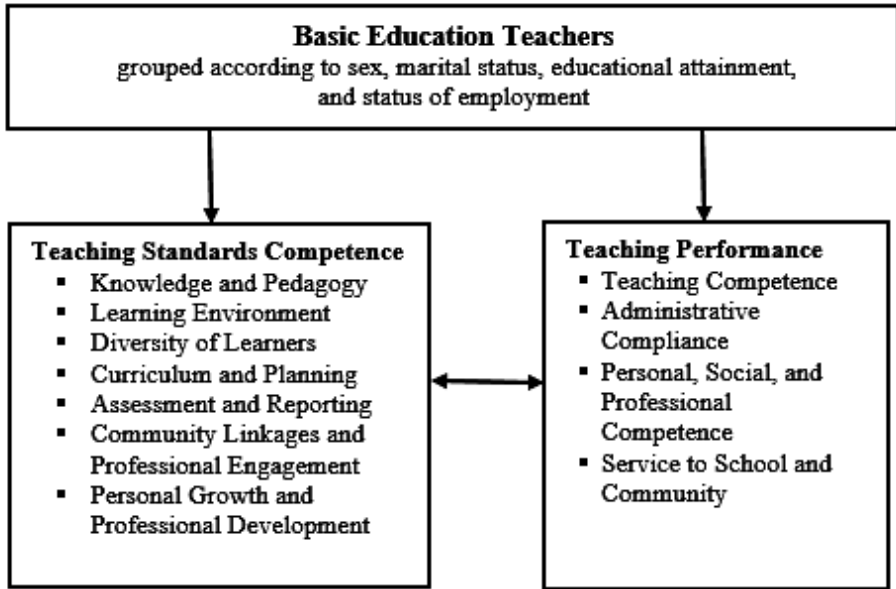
**Basic Education Teachers**
grouped according to sex, marital status, educational attainment, and status of employment

**Teaching Standards Competence**
- Knowledge and Pedagogy
- Learning Environment
- Diversity of Learners
- Curriculum and Planning
- Assessment and Reporting
- Community Linkages and Professional Engagement
- Personal Growth and Professional Development

**Teaching Performance**
- Teaching Competence
- Administrative Compliance
- Personal, Social, and Professional Competence
- Service to School and Community